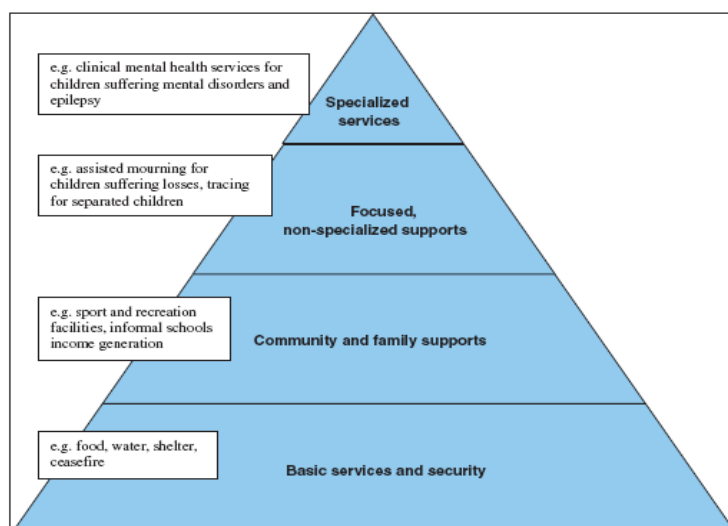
e.g. clinical mental health services for children suffering mental disorders and epilepsy

Specialized services

e.g. assisted mourning for children suffering losses, tracing for separated children

Focused, non-specialized supports

e.g. sport and recreation facilities, informal schools income generation

Community and family supports

e.g. food, water, shelter, ceasefire

Basic services and security